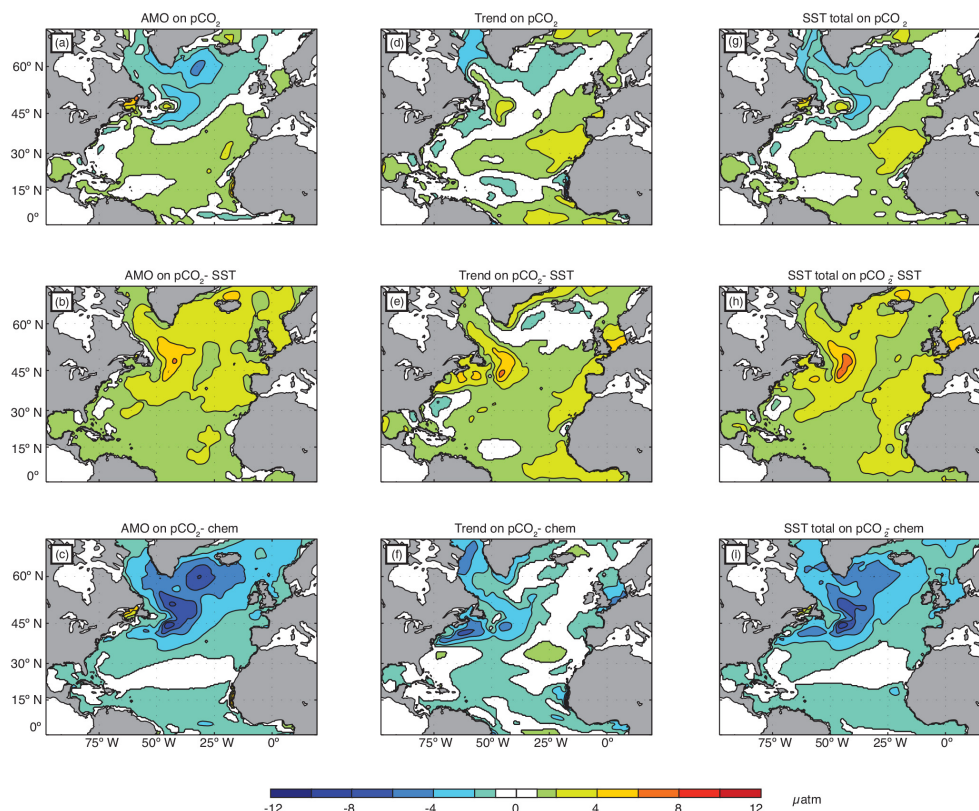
AMO on $pCO_2$

(a)

60° N
45° N
30° N
15° N
0°

Trend on $pCO_2$

(d)

SST total on $pCO_2$

(g)

AMO on $pCO_2$- SST

(b)

60° N
45° N
30° N
15° N
0°

Trend on $pCO_2$- SST

(e)

SST total on $pCO_2$- SST

(h)

AMO on $pCO_2$- chem

(c)

60° N
45° N
30° N
15° N
0°

75° W 50° W 25° W 0°

Trend on $pCO_2$- chem

(f)

75° W 50° W 25° W 0°

SST total on $pCO_2$- chem

(i)

75° W 50° W 25° W 0°

-12 -8 -4 0 4 8 12

$\mu$atm